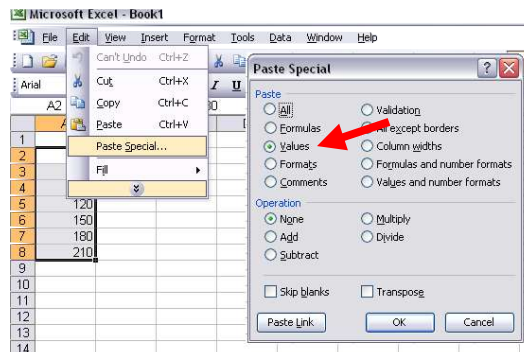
Microsoft Excel - Book1

File Edit View Insert Format Tools Data Window Help

Arial

A2

Can't Undo Ctrl+Z
Cut Ctrl+X
Copy Ctrl+C
Paste Ctrl+V
Paste Special...
Fill

| | A |
|---|---|
| 1 | |
| 2 | |
| 3 | |
| 4 | |
| 5 | 120 |
| 6 | 150 |
| 7 | 180 |
| 8 | 210 |
| 9 | |
| 10 | |
| 11 | |
| 12 | |
| 13 | |
| 14 | |

Paste Special

Paste
All
Formulas
Values
Formats
Comments
Validation
All except borders
Column widths
Formulas and number formats
Values and number formats

Operation
None
Add
Subtract
Multiply
Divide

Skip blanks
Transpose

Paste Link
OK
Cancel